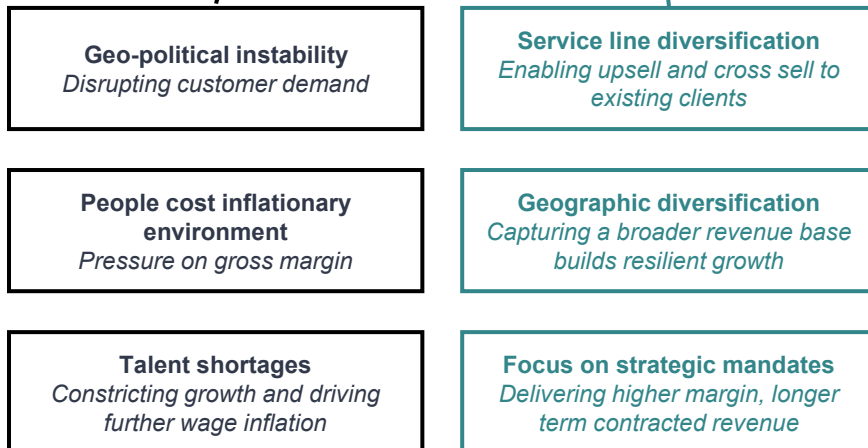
**Geo-political instability**
*Disrupting customer demand*

**People cost inflationary environment**
*Pressure on gross margin*

**Talent shortages**
*Constricting growth and driving further wage inflation*

**Service line diversification**
*Enabling upsell and cross sell to existing clients*

**Geographic diversification**
*Capturing a broader revenue base builds resilient growth*

**Focus on strategic mandates**
*Delivering higher margin, longer term contracted revenue*